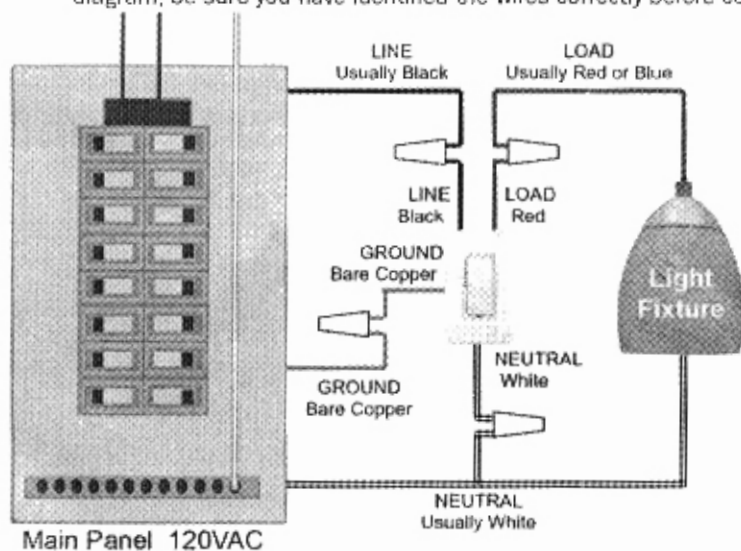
diagram, be sure you have identified the wires correctly before co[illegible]

LINE
Usually Black

LOAD
Usually Red or Blue

LINE
Black

LOAD
Red

GROUND
Bare Copper

Light
Fixture

NEUTRAL
White

GROUND
Bare Copper

NEUTRAL
Usually White

Main Panel 120VAC